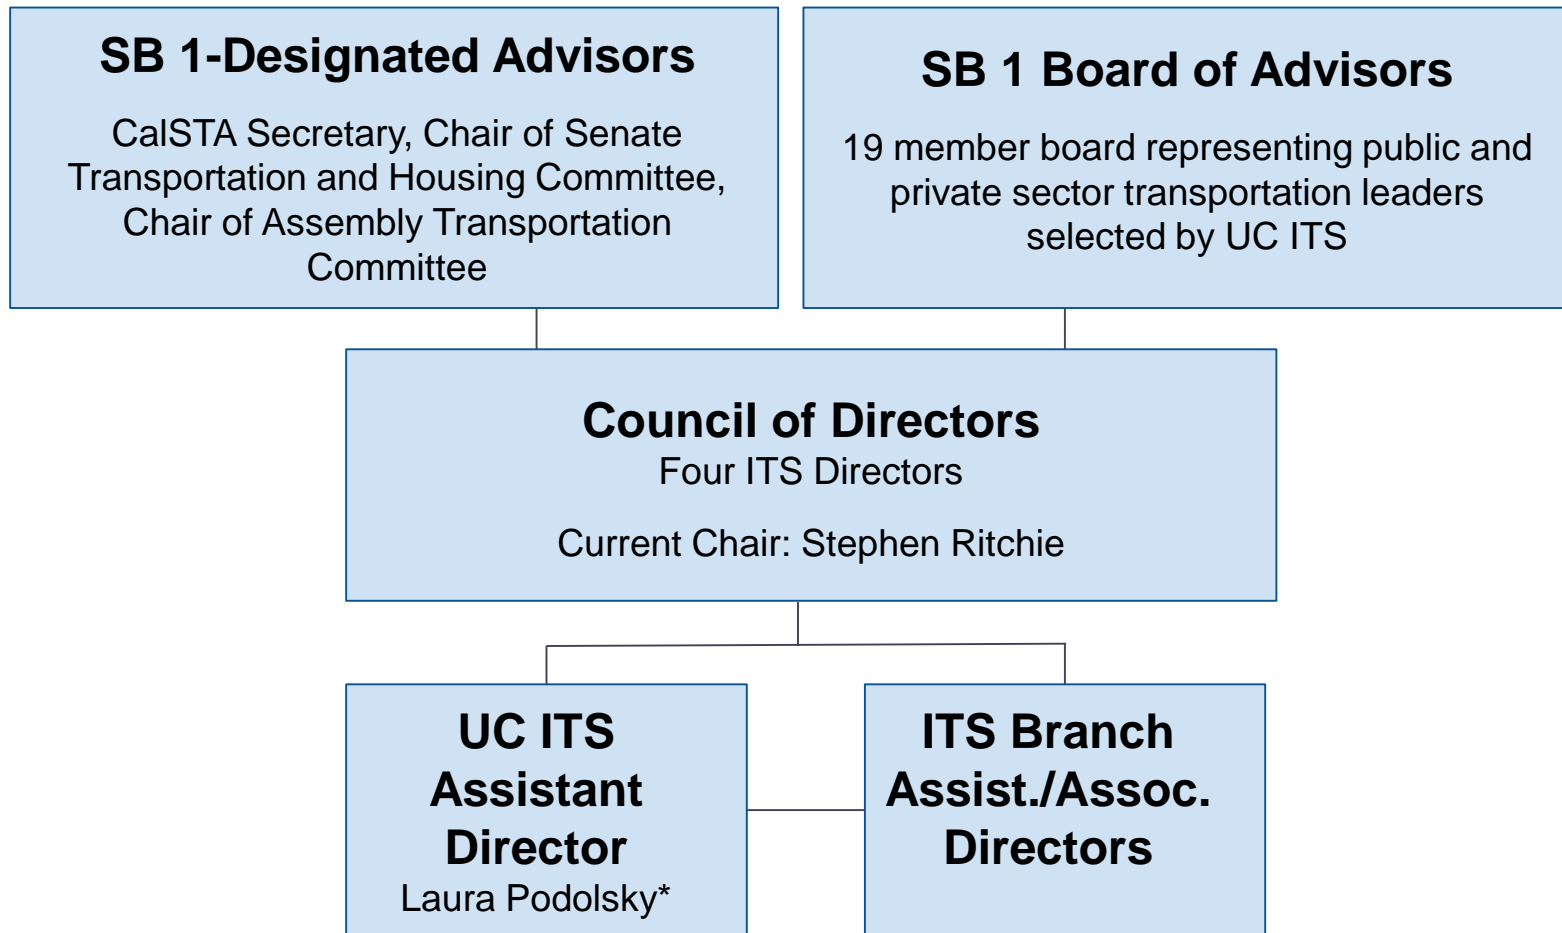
SB 1-Designated Advisors

CalSTA Secretary, Chair of Senate Transportation and Housing Committee, Chair of Assembly Transportation Committee

SB 1 Board of Advisors

19 member board representing public and private sector transportation leaders selected by UC ITS

Council of Directors
Four ITS Directors

Current Chair: Stephen Ritchie

UC ITS Assistant Director
Laura Podolsky*

ITS Branch Assist./Assoc. Directors